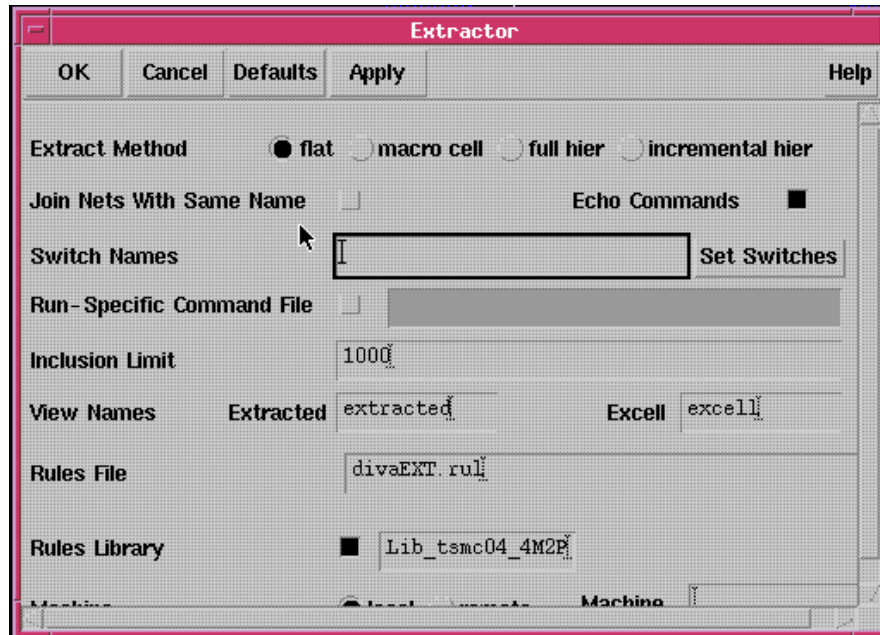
Extractor

OK | Cancel | Defaults | Apply | Help

Extract Method flat macro cell full hier incremental hier

Join Nets With Same Name Echo Commands

Switch Names Set Switches

Run-Specific Command File

Inclusion Limit 1000

View Names Extracted extracted Excell excell

Rules File divaEXT.rul

Rules Library Lib_tsmc04_4M2P

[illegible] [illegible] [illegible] Machine